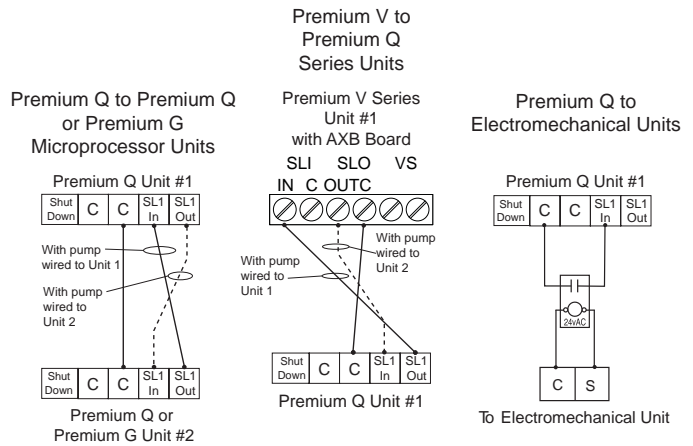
Premium V to Premium Q Series Units

Premium Q to Premium Q or Premium G Microprocessor Units

Premium Q Unit #1

| Shut Down | C | C | SL1 In | SL1 Out |
|---|---|---|---|---|

With pump wired to Unit 1

With pump wired to Unit 2

| Shut Down | C | C | SL1 In | SL1 Out |
|---|---|---|---|---|

Premium Q or Premium G Unit #2

Premium V Series Unit #1 with AXB Board

SLI SLO VS

IN C OUTC

With pump wired to Unit 2

With pump wired to Unit 1

| Shut Down | C | C | SL1 In | SL1 Out |
|---|---|---|---|---|

Premium Q Unit #1

Premium Q to Electromechanical Units

Premium Q Unit #1

| Shut Down | C | C | SL1 In | SL1 Out |
|---|---|---|---|---|

24vAC

| C | S |
|---|---|

To Electromechanical Unit